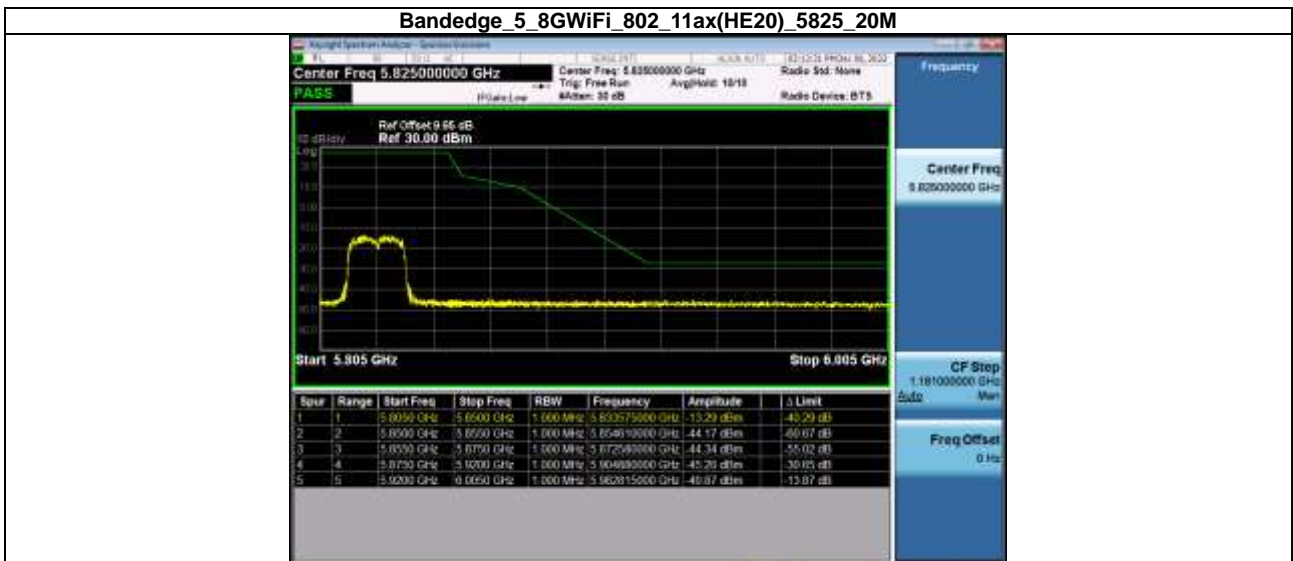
Bandedge_5_8GWiFi_802_11ax(HE20)_5825_20M

Keysight Spectrum Analyzer - Spurious Emissions

Center Freq 5.825000000 GHz

PASS

Center Freq: 5.825000000 GHz
Trig: Free Run
#Atten: 30 dB

Avg|Hold: 10/10

Radio Std: None

Radio Device: BTS

Frequency

Ref Offset 9.65 dB
Ref 30.00 dBm

10 dB/div
Log

Start 5.805 GHz

Stop 6.005 GHz

Center Freq
5.825000000 GHz

CF Step
1.181000000 GHz
Auto Man

Freq Offset
0 Hz

| Spur | Range | Start Freq | Stop Freq | RBW | Frequency | Amplitude | Δ Limit |
|---|---|---|---|---|---|---|---|
| 1 | 1 | 5.8050 GHz | 5.8500 GHz | 1.000 MHz | 5.833575000 GHz | -13.29 dBm | -40.29 dB |
| 2 | 2 | 5.8500 GHz | 5.8550 GHz | 1.000 MHz | 5.854610000 GHz | -44.17 dBm | -60.67 dB |
| 3 | 3 | 5.8550 GHz | 5.8750 GHz | 1.000 MHz | 5.872560000 GHz | -44.34 dBm | -55.02 dB |
| 4 | 4 | 5.8750 GHz | 5.9200 GHz | 1.000 MHz | 5.904880000 GHz | -45.20 dBm | -30.65 dB |
| 5 | 5 | 5.9200 GHz | 6.0050 GHz | 1.000 MHz | 5.982815000 GHz | -40.87 dBm | -13.87 dB |